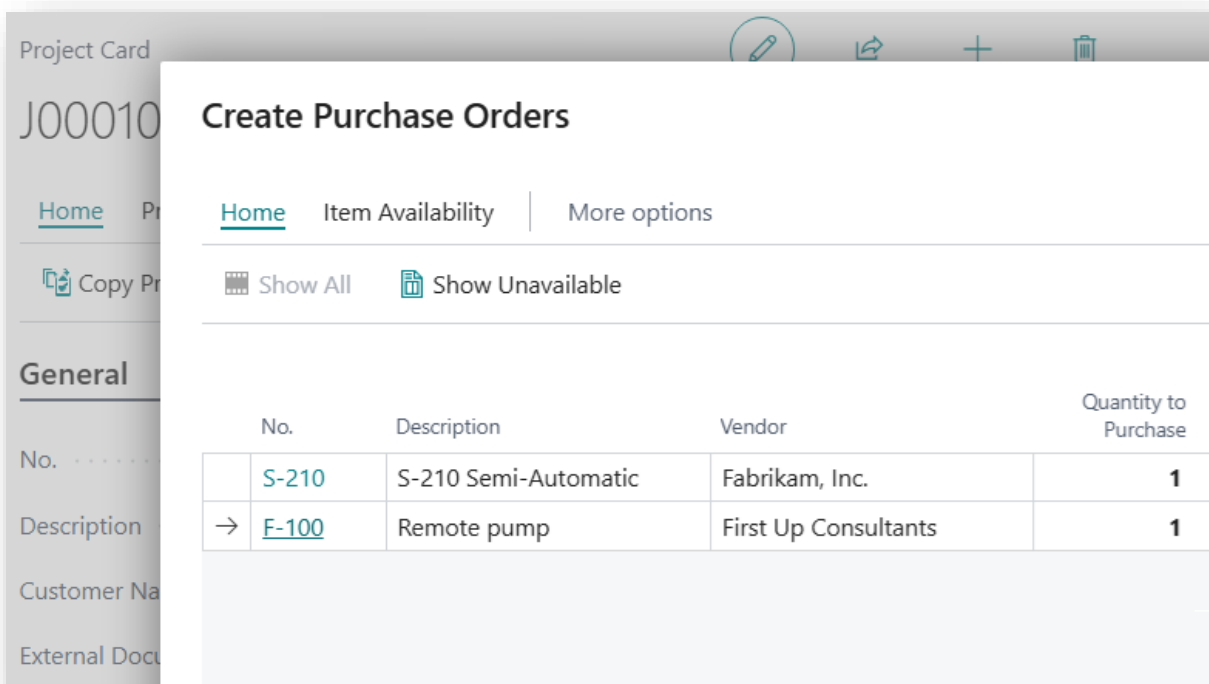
Project Card

J00010

Home Pr

Copy Pr

General

No.

Description

Customer Na

External Docu

Create Purchase Orders

Home Item Availability More options

Show All Show Unavailable

| | No. | Description | Vendor | Quantity to Purchase |
|---|---|---|---|---|
| | S-210 | S-210 Semi-Automatic | Fabrikam, Inc. | 1 |
| → | F-100 | Remote pump | First Up Consultants | 1 |